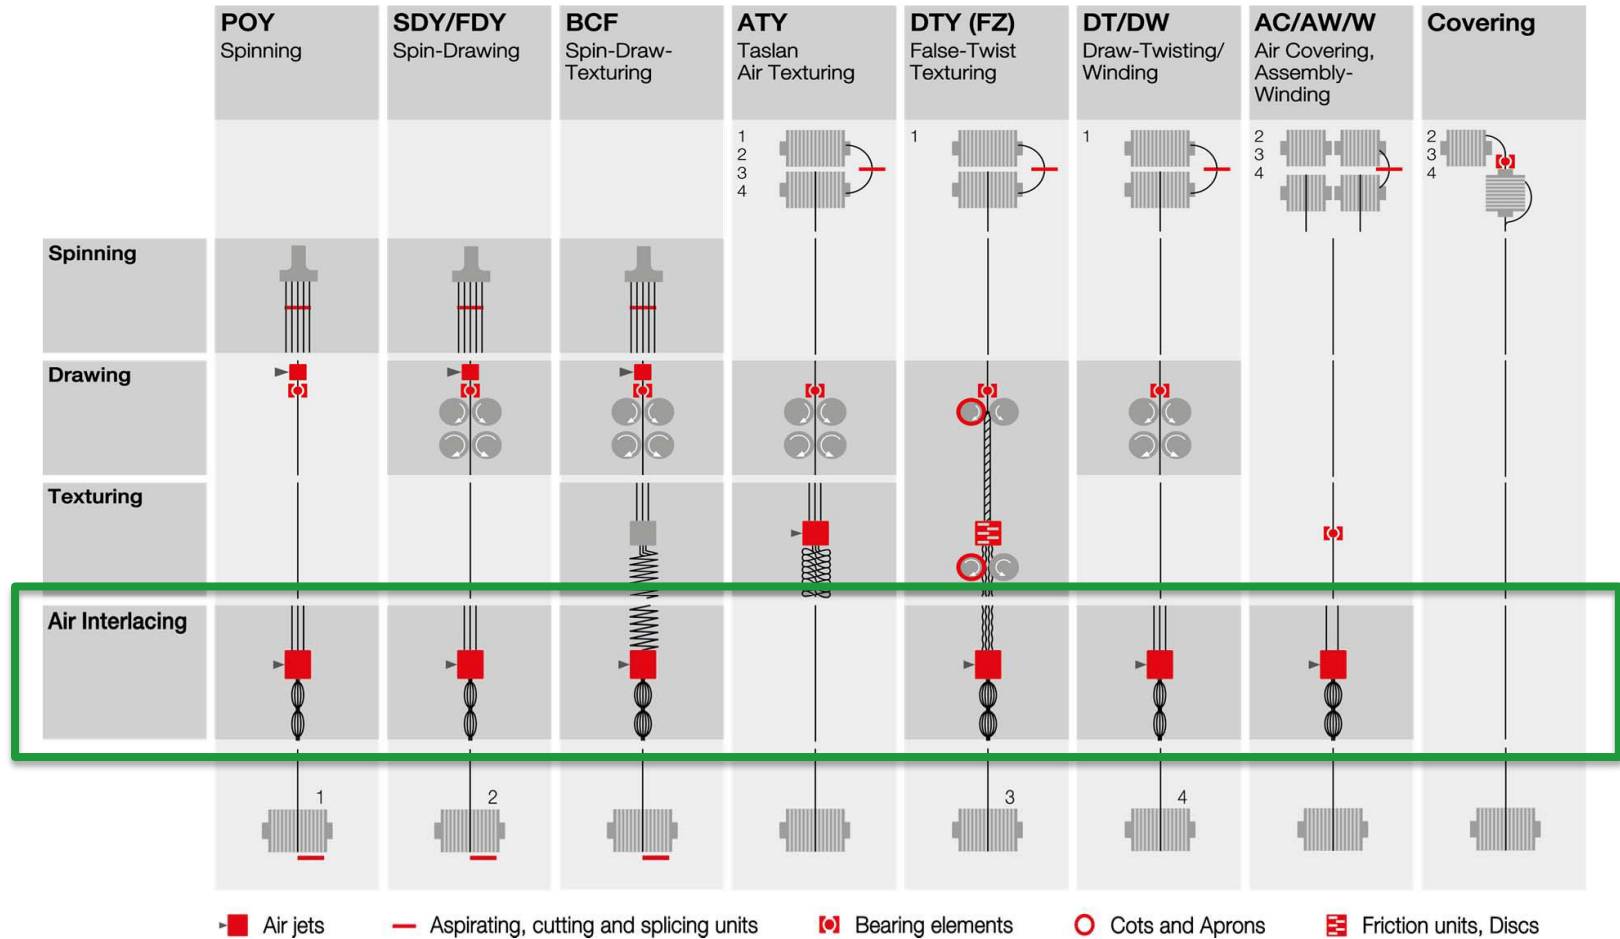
POY
Spinning

SDY/FDY
Spin-Drawing

BCF
Spin-Draw-Texturing

ATY
Taslan
Air Texturing

DTY (FZ)
False-Twist Texturing

DT/DW
Draw-Twisting/ Winding

AC/AW/W
Air Covering, Assembly-Winding

Covering

1
2
3
4

1

1

2
3
4

2
3
4

Spinning

Drawing

Texturing

Air Interlacing

1

2

3

4

Air jets
Aspirating, cutting and splicing units
Bearing elements
Cots and Aprons
Friction units, Discs